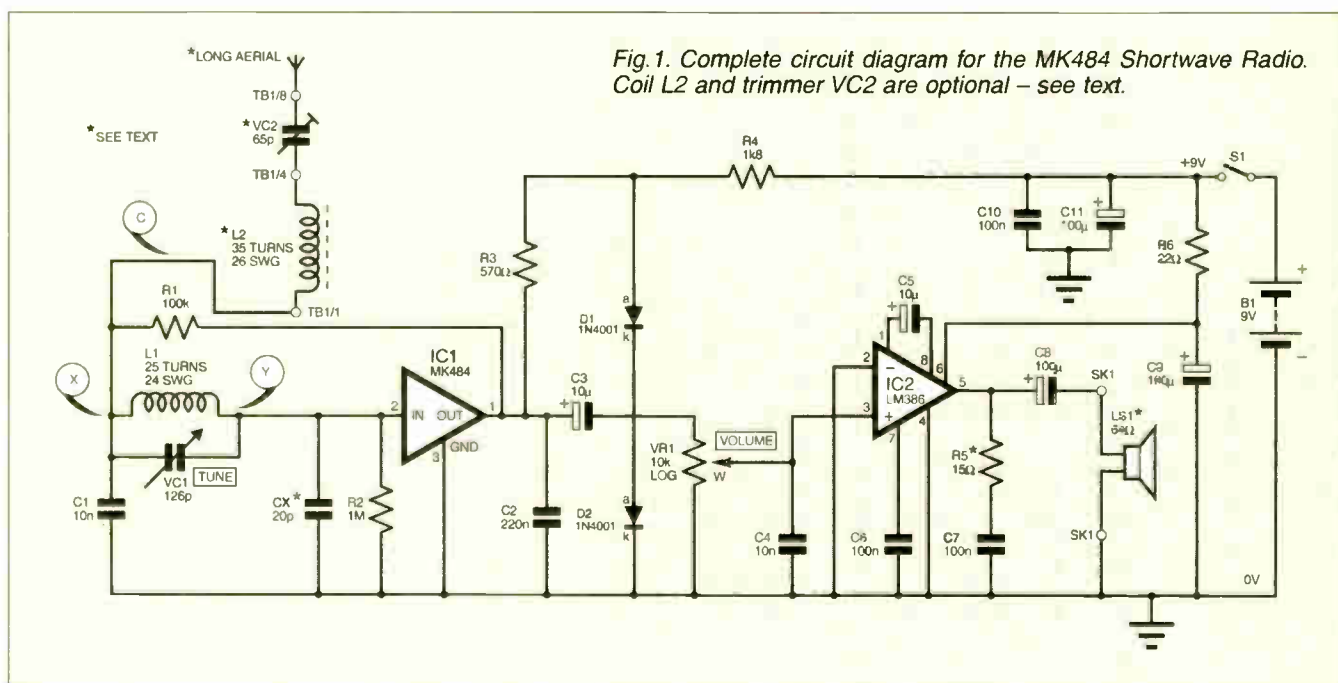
Fig.1. Complete circuit diagram for the MK484 Shortwave Radio. Coil L2 and trimmer VC2 are optional – see text.

*LONG AERIAL
TB1/8
*VC2
65p
TB1/4
*SEE TEXT
*L2
35 TURNS
26 SWG
TB1/1
C
R1
100k
L1
25 TURNS
24 SWG
X
Y
VC1
126p
TUNE
C1
10n
CX*
20p
R2
1M
IC1
MK484
IN
OUT
GND
2
1
3
R3
570Ω
R4
1k8
C3
10µ
C2
220n
D1
1N4001
D2
1N4001
a
k
a
k
VR1
10k
LOG
W
VOLUME
C4
10n
C5
10µ
IC2
LM386
1
8
2
3
6
5
7
4
C6
100n
R5*
15Ω
C7
100n
C8
100µ
SK1
SK1
LS1*
8Ω
C10
100n
C11
100µ
+9V
S1
R6
22Ω
C9
100µ
B1
9V
+
–
0V